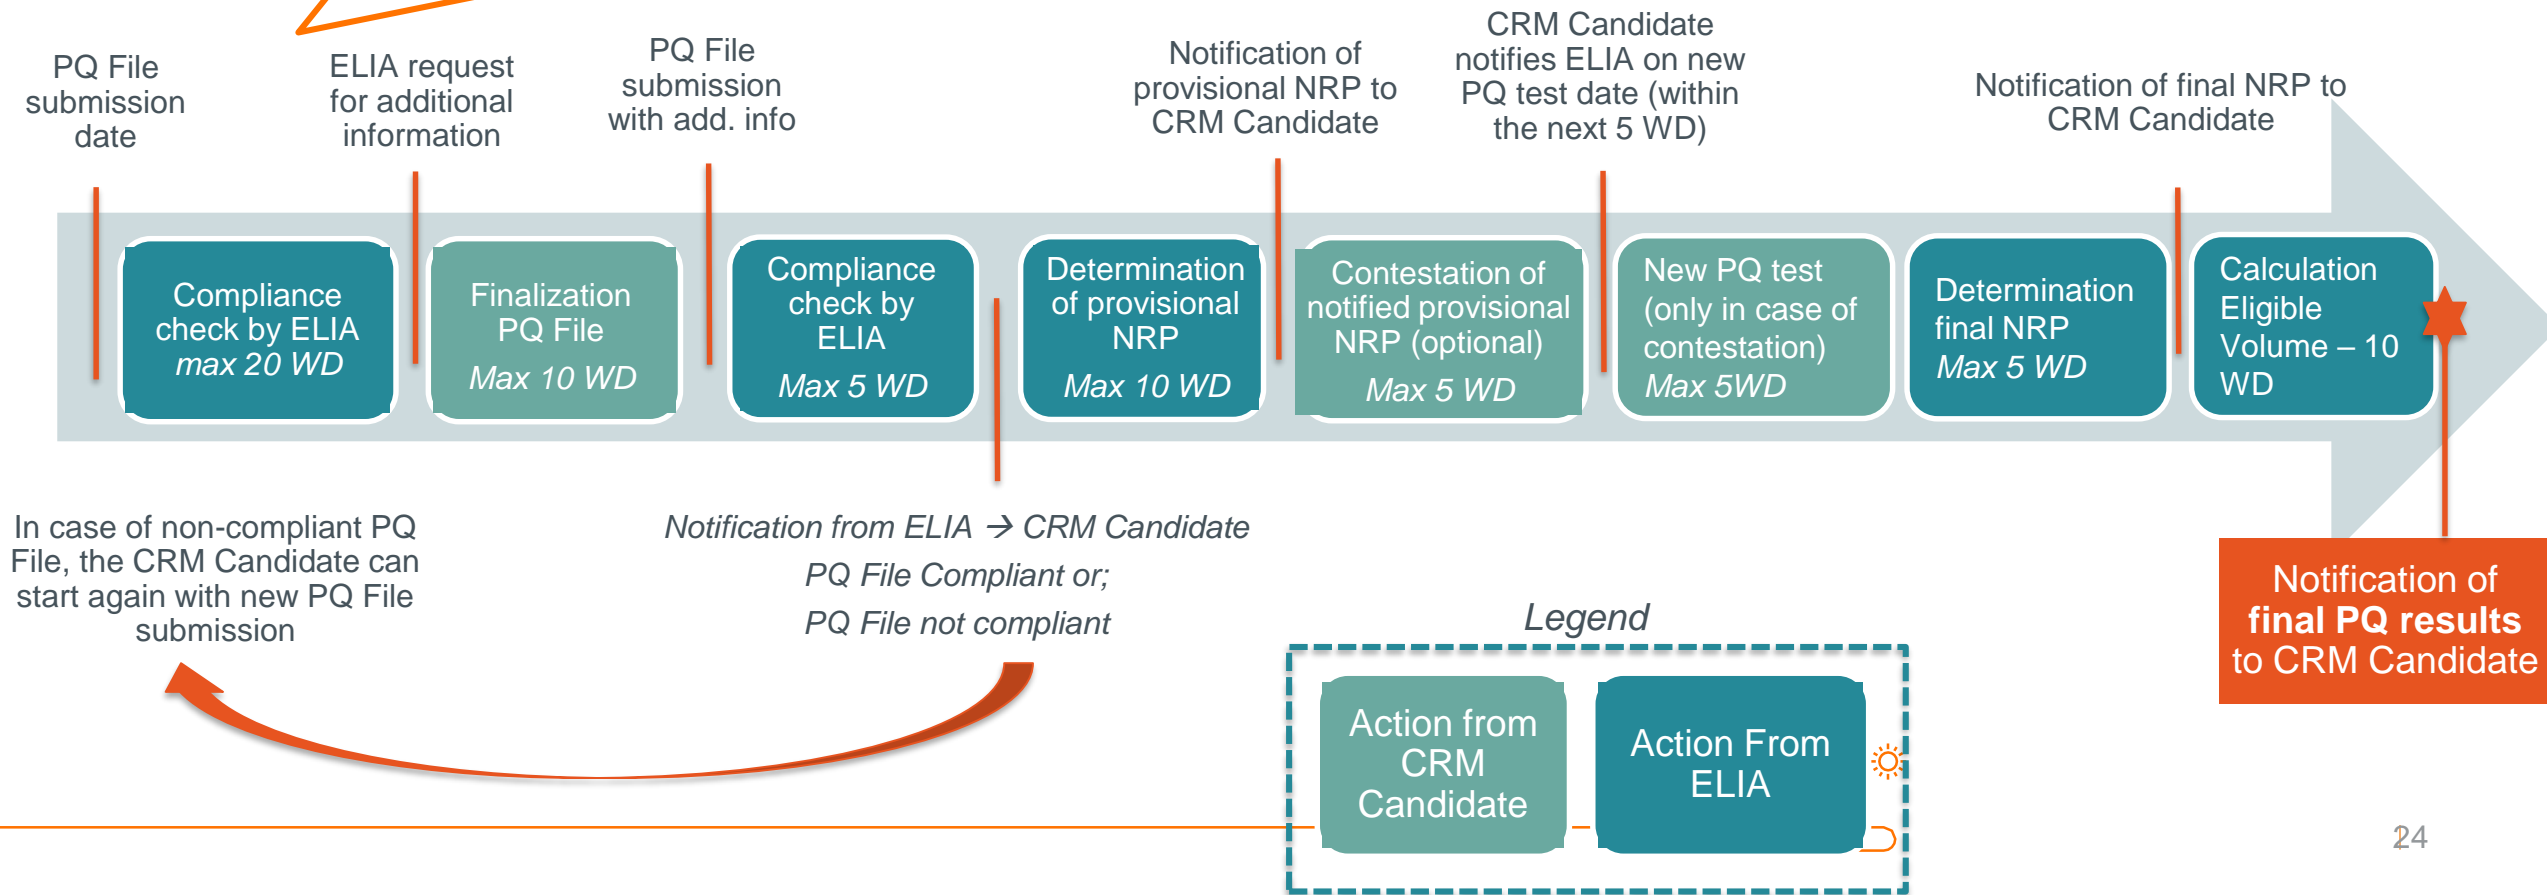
PQ File submission date

ELIA request for additional information

PQ File submission with add. info

Notification of provisional NRP to CRM Candidate

CRM Candidate notifies ELIA on new PQ test date (within the next 5 WD)

Notification of final NRP to CRM Candidate

Compliance check by ELIA *max 20 WD*

Finalization PQ File *Max 10 WD*

Compliance check by ELIA *Max 5 WD*

Determination of provisional NRP *Max 10 WD*

Contestation of notified provisional NRP (optional) *Max 5 WD*

New PQ test (only in case of contestation) *Max 5WD*

Determination final NRP *Max 5 WD*

Calculation Eligible Volume – 10 WD

In case of non-compliant PQ File, the CRM Candidate can start again with new PQ File submission

*Notification from ELIA → CRM Candidate*

*PQ File Compliant or;*

*PQ File not compliant*

*Legend*

Action from CRM Candidate

Action From ELIA

Notification of **final PQ results** to CRM Candidate

24